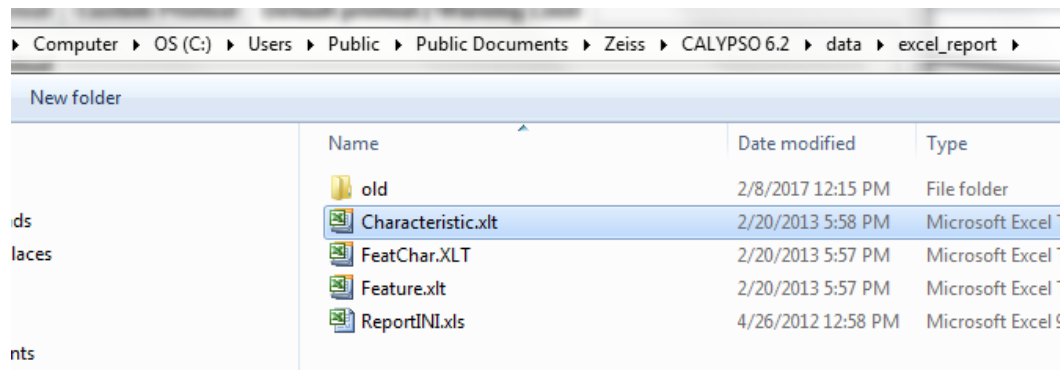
▸ Computer ▸ OS (C:) ▸ Users ▸ Public ▸ Public Documents ▸ Zeiss ▸ CALYPSO 6.2 ▸ data ▸ excel_report ▸

New folder

ds
laces
nts

| Name | Date modified | Type |
|---|---|---|
| old | 2/8/2017 12:15 PM | File folder |
| Characteristic.xlt | 2/20/2013 5:58 PM | Microsoft Excel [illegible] |
| FeatChar.XLT | 2/20/2013 5:57 PM | Microsoft Excel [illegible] |
| Feature.xlt | 2/20/2013 5:57 PM | Microsoft Excel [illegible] |
| ReportINI.xls | 4/26/2012 12:58 PM | Microsoft Excel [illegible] |